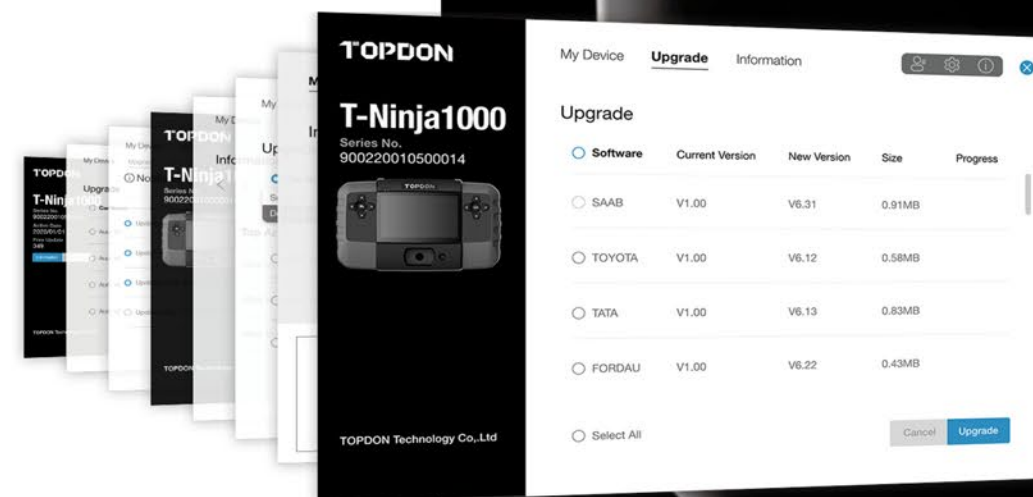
TOPDON

T-Ninja1000

Series No.
900220010500014

TOPDON

TOPDON Technology Co.,Ltd

My Device Upgrade Information

Upgrade

| Software | Current Version | New Version | Size | Progress |
|---|---|---|---|---|
| SAAB | V1.00 | V6.31 | 0.91MB | |
| TOYOTA | V1.00 | V6.12 | 0.58MB | |
| TATA | V1.00 | V6.13 | 0.83MB | |
| FORDAU | V1.00 | V6.22 | 0.43MB | |

Select All

Cancel Upgrade